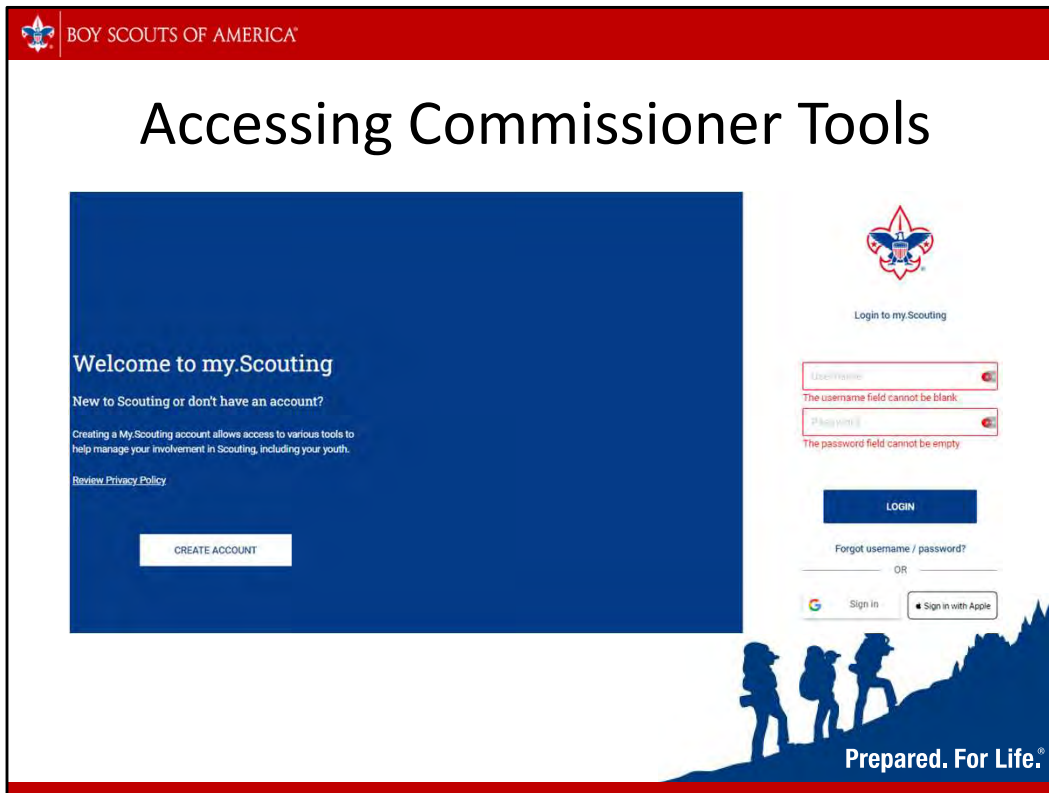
BOY SCOUTS OF AMERICA

Accessing Commissioner Tools

Welcome to my.Scouting

New to Scouting or don't have an account?

Creating a My.Scouting account allows access to various tools to help manage your involvement in Scouting, including your youth.

Review Privacy Policy

CREATE ACCOUNT

Login to my.Scouting

Username

The username field cannot be blank

Password

The password field cannot be empty

LOGIN

Forgot username / password?

OR

Sign in

Sign in with Apple

Prepared. For Life.®